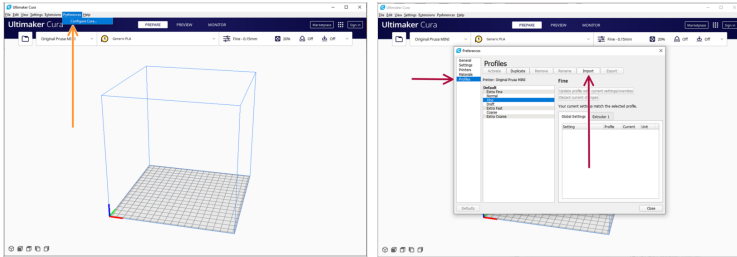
Ultimaker Cura
File Edit View Settings Extensions Preferences Help
Configure Cura...
Ultimaker Cura
PREPARE PREVIEW MONITOR
Marketplace Sign in
Original Prusa MINI
Generic PLA
Fine - 0.15mm
20%
Off
Off

Ultimaker Cura
File Edit View Settings Extensions Preferences Help
Ultimaker Cura
PREPARE PREVIEW MONITOR
Marketplace Sign in
Original Prusa MINI
Generic PLA
Fine - 0.15mm
20%
Off
Off
Preferences
General
Settings
Printers
Materials
Profiles
Profiles
Activate Duplicate Remove Rename Import Export
Printer: Original Prusa MINI
Default
Extra Fine
Normal
Fine
Draft
Extra Fast
Coarse
Extra Coarse
Fine
Update profile with current settings/overrides
Discard current changes
Your current settings match the selected profile.
Global Settings Extruder 1
Setting Profile Current Unit
Defaults
Close